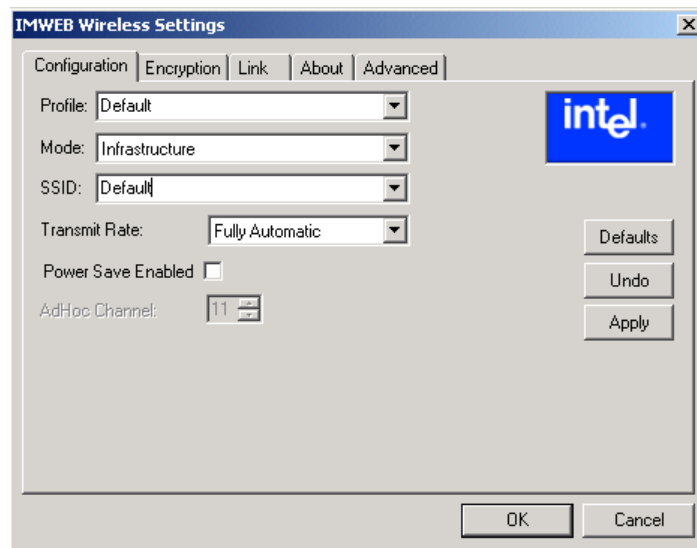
IMWEB Wireless Settings

Configuration | Encryption | Link | About | Advanced

Profile: Default

Mode: Infrastructure

SSID: Default

Transmit Rate: Fully Automatic

Power Save Enabled

AdHoc Channel: 11

intel.

Defaults

Undo

Apply

OK

Cancel